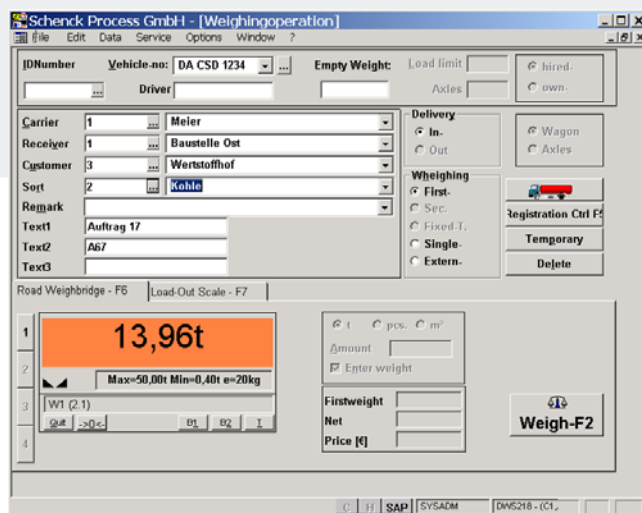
Schenck Process GmbH - [Weighingoperation]

File Edit Data Service Options Window ?

IDNumber
Vehicle-no: DA CSD 1234 ...
Empty Weight:
Load limit
Axles
Driver
hired-
own-

Carrier 1 ... Meier
Receiver 1 ... Baustelle Ost
Customer 3 ... Wertstoffhof
Sort 2 ... Kohle
Remark
Text1 Auftrag 17
Text2 A67
Text3

Delivery
In-
Out

Wagon
Axles

Wheighing
First-
Sec.
Fixed-T.
Single-
Extern-

Registration Ctrl F5
Temporary
Delete

Road Weighbridge - F6
Load-Out Scale - F7

1
2
3
4

13,96t

Max=50,00t Min=0,40t e=20kg

W1 (2.1)

Quit ->0<- B1 B2 I

t pcs. m³
Amount
Enter weight

Firstweight
Net
Price [€]

Weigh-F2

C H SAP SYSADM DWS218 - (C1,